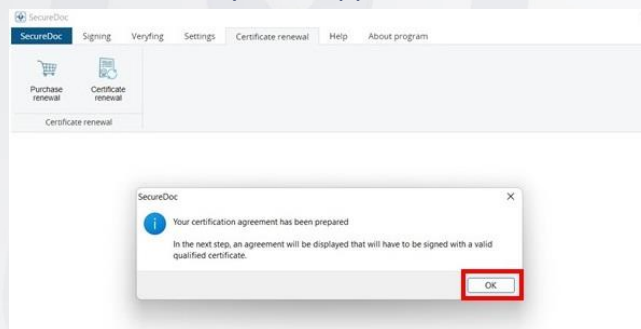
SecureDoc

SecureDoc Signing Veryfing Settings Certificate renewal Help About program

Purchase renewal

Certificate renewal

Certificate renewal

SecureDoc

Your certification agreement has been prepared

In the next step, an agreement will be displayed that will have to be signed with a valid qualified certificate.

OK